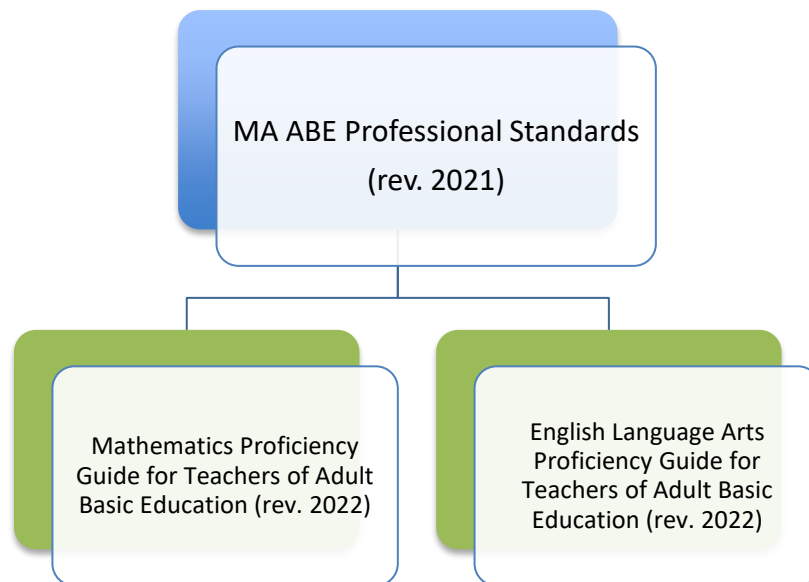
MA ABE Professional Standards (rev. 2021)

Mathematics Proficiency Guide for Teachers of Adult Basic Education (rev. 2022)

English Language Arts Proficiency Guide for Teachers of Adult Basic Education (rev. 2022)